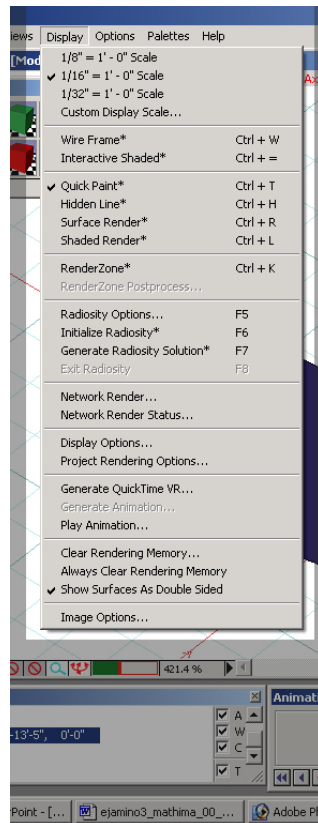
iews Display Options Palettes Help

[Mod

1/8" = 1' - 0" Scale
✔ 1/16" = 1' - 0" Scale
1/32" = 1' - 0" Scale
Custom Display Scale...

Wire Frame* Ctrl + W
Interactive Shaded* Ctrl + =

✔ Quick Paint* Ctrl + T
Hidden Line* Ctrl + H
Surface Render* Ctrl + R
Shaded Render* Ctrl + L

RenderZone* Ctrl + K
RenderZone Postprocess...

Radiosity Options... F5
Initialize Radiosity* F6
Generate Radiosity Solution* F7
Exit Radiosity F8

Network Render...
Network Render Status...

Display Options...
Project Rendering Options...

Generate QuickTime VR...
Generate Animation...
Play Animation...

Clear Rendering Memory...
Always Clear Rendering Memory
✔ Show Surfaces As Double Sided

Image Options...

421.4 %

-13'-5", 0'-0"

A
W
C
T

Animat

Point - [... ejamino3_mathima_00_... Adobe Pl